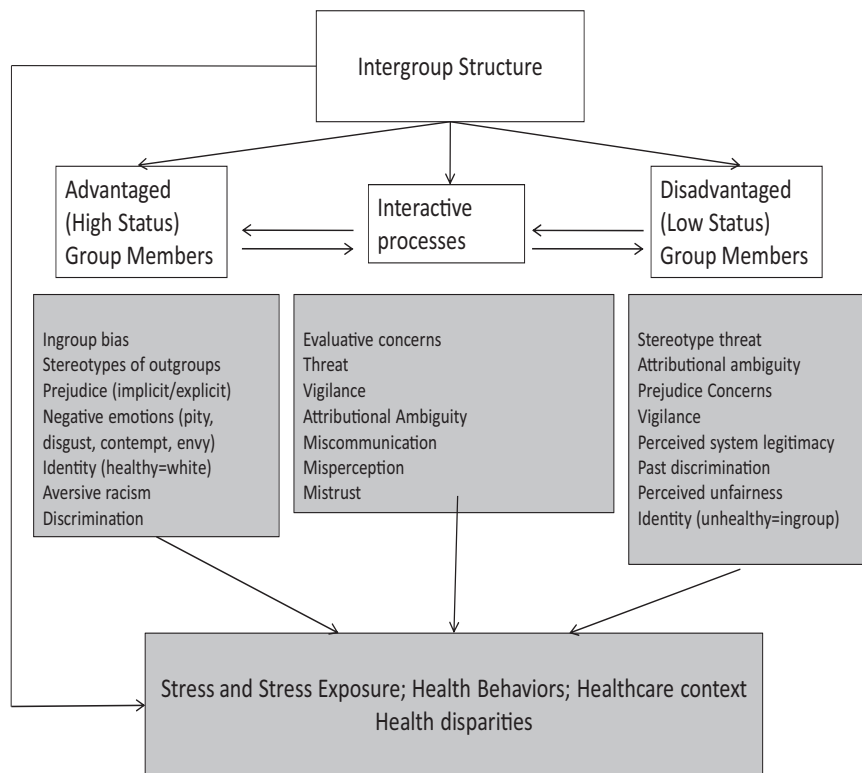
Intergroup Structure

Advantaged (High Status) Group Members

Interactive processes

Disadvantaged (Low Status) Group Members

Ingroup bias
Stereotypes of outgroups
Prejudice (implicit/explicit)
Negative emotions (pity, disgust, contempt, envy)
Identity (healthy=white)
Aversive racism
Discrimination

Evaluative concerns
Threat
Vigilance
Attributional Ambiguity
Miscommunication
Misperception
Mistrust

Stereotype threat
Attributional ambiguity
Prejudice Concerns
Vigilance
Perceived system legitimacy
Past discrimination
Perceived unfairness
Identity (unhealthy=ingroup)

Stress and Stress Exposure; Health Behaviors; Healthcare context
Health disparities